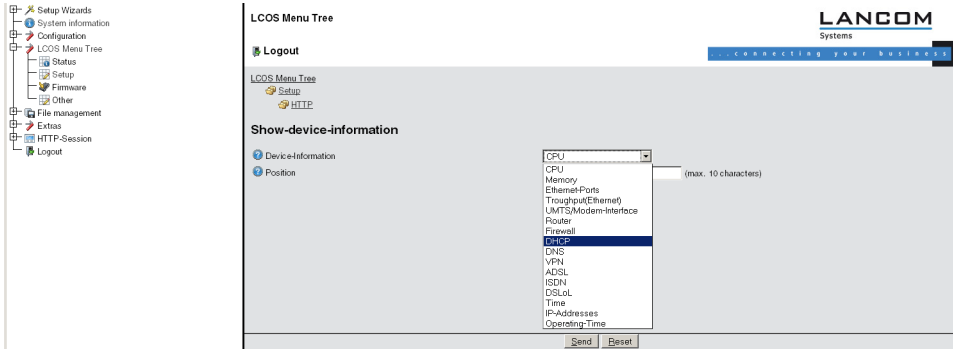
Setup Wizards
System information
Configuration
LCOS Menu Tree
Status
Setup
Firmware
Other
File management
Extras
HTTP-Session
Logout

LCOS Menu Tree

LANCOM
Systems

Logout

...connecting your business

LCOS Menu Tree
Setup
HTTP

Show-device-information

Device-Information CPU
Position (max. 10 characters)

CPU
Memory
Ethernet-Ports
Troughput(Ethernet)
UMTS/Modem-Interface
Router
Firewall
DHCP
DNS
VPN
ADSL
ISDN
DSLoL
Time
IP-Addresses
Operating-Time

Send Reset